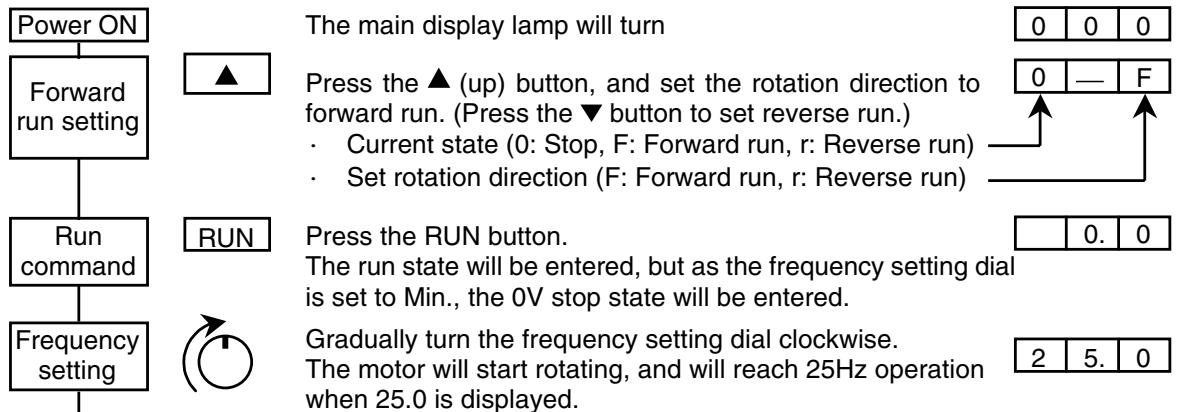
Power ON

The main display lamp will turn

| 0 | 0 | 0 |
|---|---|---|

Forward run setting

▲

Press the ▲ (up) button, and set the rotation direction to forward run. (Press the ▼ button to set reverse run.)
· Current state (0: Stop, F: Forward run, r: Reverse run)
· Set rotation direction (F: Forward run, r: Reverse run)

| 0 | — | F |
|---|---|---|

Run command

RUN

Press the RUN button.
The run state will be entered, but as the frequency setting dial is set to Min., the 0V stop state will be entered.

|  | 0. | 0 |
|---|---|---|

Frequency setting

Gradually turn the frequency setting dial clockwise.
The motor will start rotating, and will reach 25Hz operation when 25.0 is displayed.

| 2 | 5. | 0 |
|---|---|---|